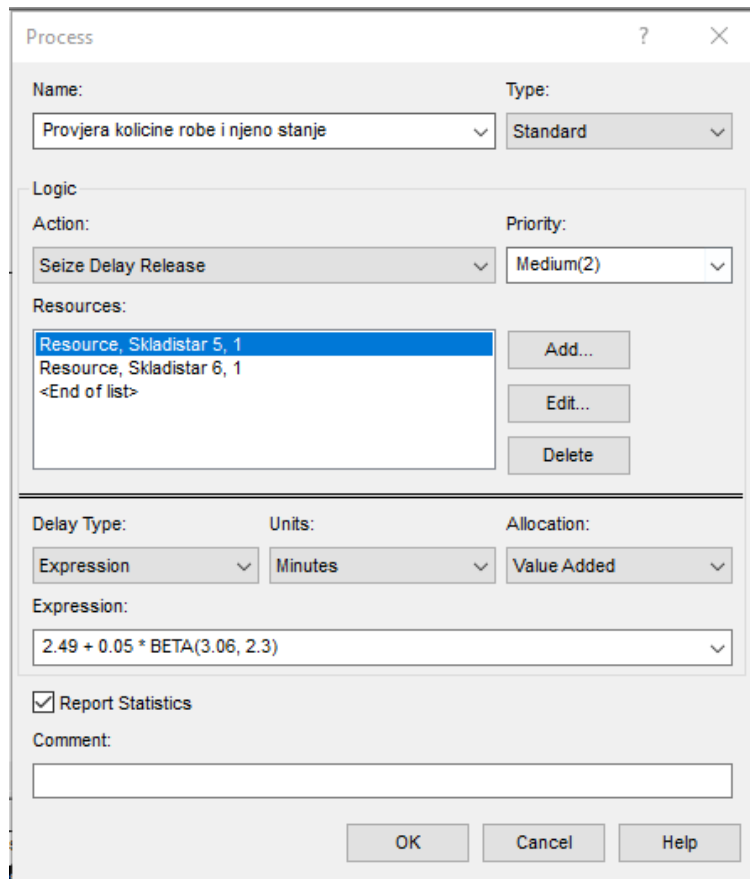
Process ? ×

Name:
Provjera kolicine robe i njeno stanje

Type:
Standard

Logic

Action:
Seize Delay Release

Priority:
Medium(2)

Resources:
Resource, Skladistar 5, 1
Resource, Skladistar 6, 1
<End of list>

Add...
Edit...
Delete

Delay Type:
Expression

Units:
Minutes

Allocation:
Value Added

Expression:
2.49 + 0.05 * BETA(3.06, 2.3)

Report Statistics

Comment:

OK
Cancel
Help